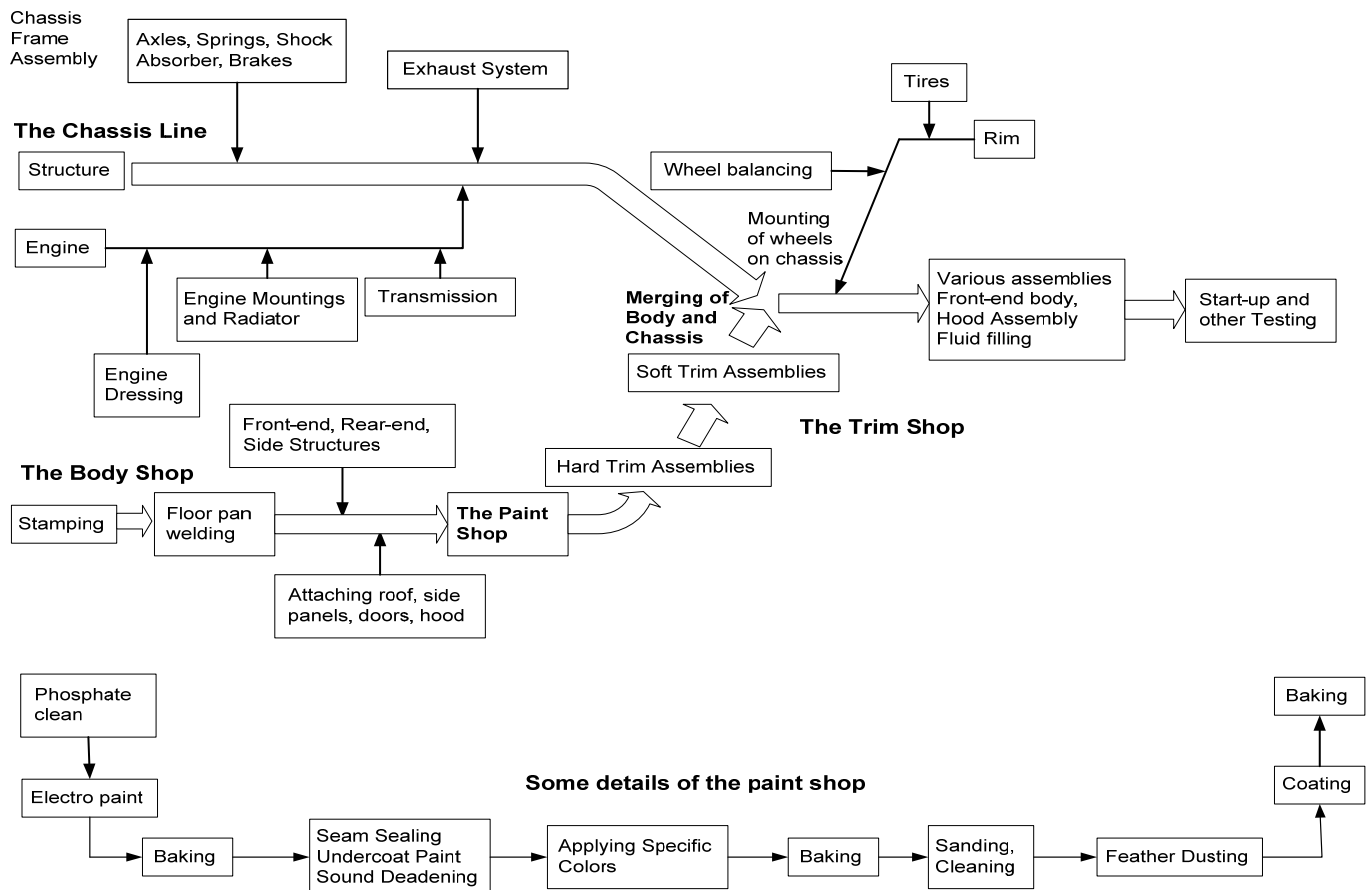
Chassis Frame Assembly

Axles, Springs, Shock Absorber, Brakes

Exhaust System

Tires

Rim

The Chassis Line

Structure

Wheel balancing

Mounting of wheels on chassis

Engine

Engine Mountings and Radiator

Transmission

Merging of Body and Chassis

Various assemblies Front-end body, Hood Assembly Fluid filling

Start-up and other Testing

Engine Dressing

Soft Trim Assemblies

Front-end, Rear-end, Side Structures

The Trim Shop

The Body Shop

Hard Trim Assemblies

Stamping

Floor pan welding

The Paint Shop

Attaching roof, side panels, doors, hood

Phosphate clean

Baking

Some details of the paint shop

Electro paint

Coating

Baking

Seam Sealing Undercoat Paint Sound Deadening

Applying Specific Colors

Baking

Sanding, Cleaning

Feather Dusting